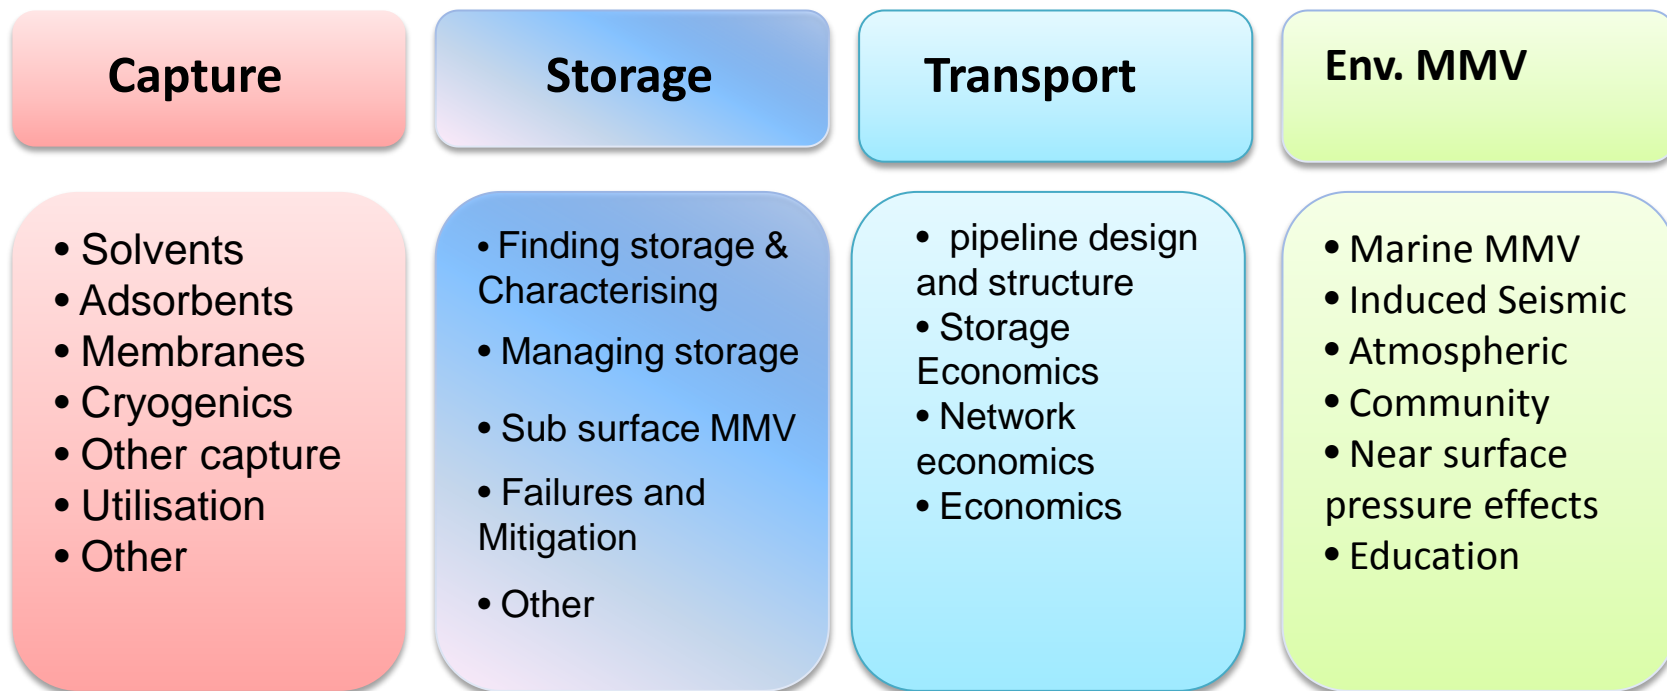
Capture

Storage

Transport

Env. MMV

• Solvents
• Adsorbents
• Membranes
• Cryogenics
• Other capture
• Utilisation
• Other

• Finding storage & Characterising
• Managing storage
• Sub surface MMV
• Failures and Mitigation
• Other

• pipeline design and structure
• Storage Economics
• Network economics
• Economics

• Marine MMV
• Induced Seismic
• Atmospheric
• Community
• Near surface pressure effects
• Education